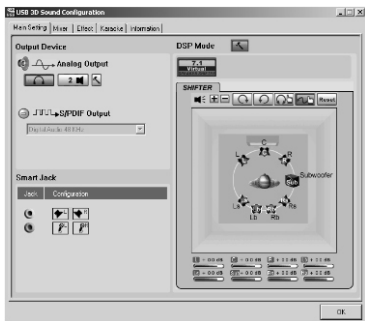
USB 3D Sound Configuration

Main Setting | Mixer | Effect | Karaoke | Information

Output Device

Analog Output

2

S/PDIF Output

Digital Audio 48 KHz

Smart Jack

Jack | Configuration

DSP Mode

7.1 Virtual

SHIFTER

Reset

C

L

R

Sub

Subwoofer

Ls

Rs

Lb

Rb

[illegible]

OK